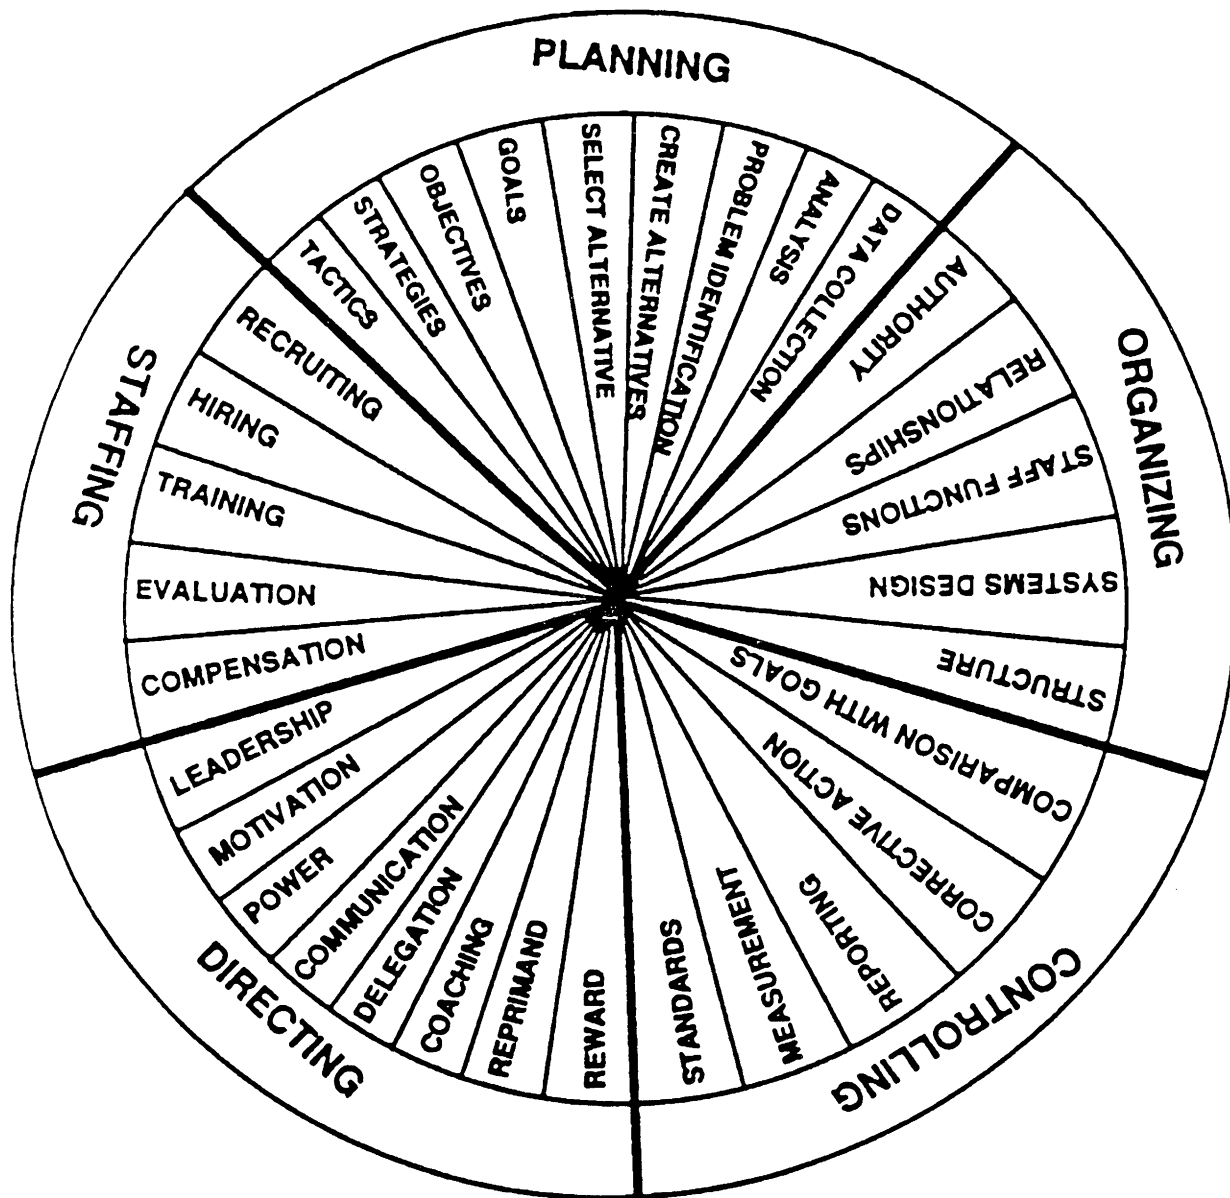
PLANNING

TACTICS
STRATEGIES
OBJECTIVES
GOALS
SELECT ALTERNATIVE
CREATE ALTERNATIVES
PROBLEM IDENTIFICATION
ANALYSIS
DATA COLLECTION

ORGANIZING

AUTHORITY
RELATIONSHIPS
STAFF FUNCTIONS
SYSTEMS DESIGN
STRUCTURE

CONTROLLING

COMPARISION WITH GOALS
CORRECTIVE ACTION
REPORTING
MEASUREMENT
STANDARDS

DIRECTING

REWARD
REPRIMAND
COACHING
DELEGATION
COMMUNICATION
POWER
MOTIVATION
LEADERSHIP

STAFFING

COMPENSATION
EVALUATION
TRAINING
HIRING
RECRUITING